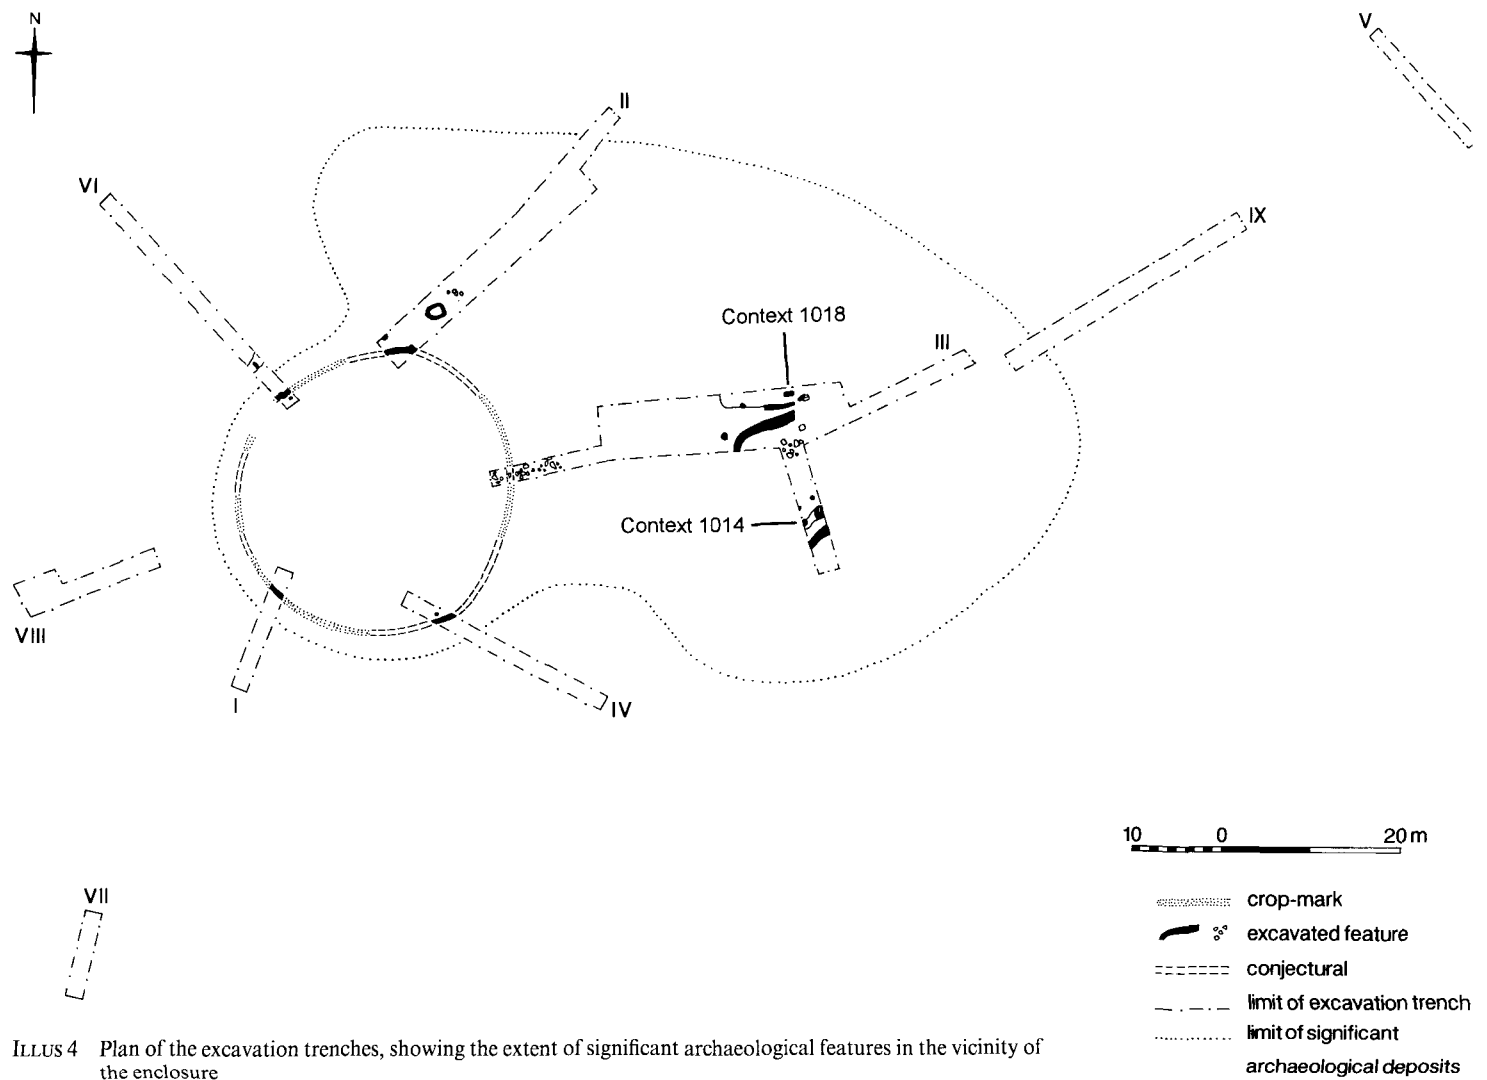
N

V

II

VI

IX

Context 1018

III

Context 1014

VIII

I

IV

10 0 20 m

VII

crop-mark

excavated feature

conjectural

limit of excavation trench

limit of significant archaeological deposits

ILLUS 4 Plan of the excavation trenches, showing the extent of significant archaeological features in the vicinity of the enclosure